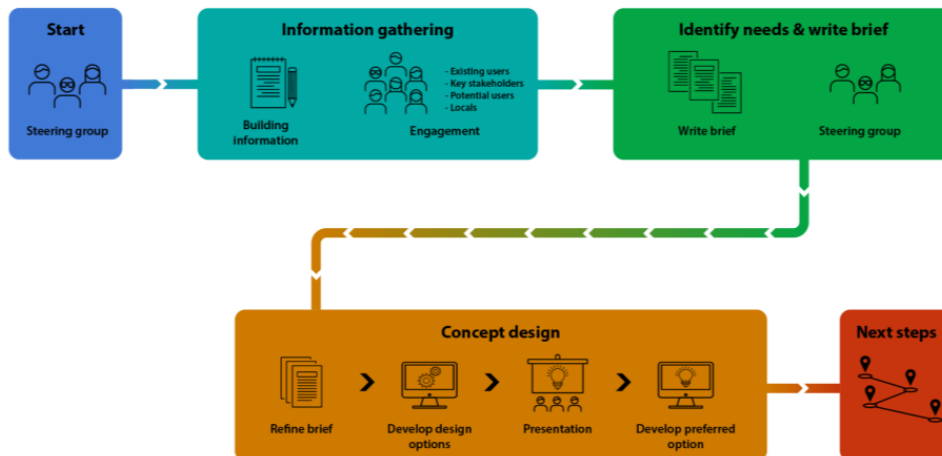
Start

Steering group

Information gathering

Building information

- Existing users
- Key stakeholders
- Potential users
- Locals

Engagement

Identify needs & write brief

Write brief

Steering group

Concept design

Refine brief

Develop design options

Presentation

Develop preferred option

Next steps